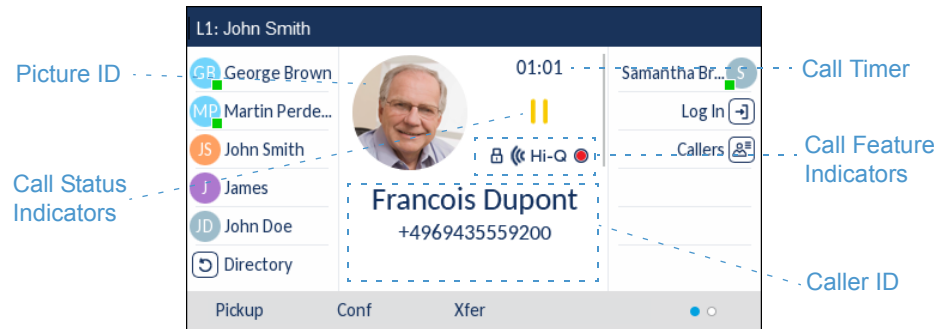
L1: John Smith

Picture ID

GB George Brown

MP Martin Perde...

JS John Smith

Call Status Indicators

J James

JD John Doe

Directory

01:01

Francois Dupont
+4969435559200

Hi-Q

Samantha Br... S

Call Timer

Log In

Callers

Call Feature Indicators

Caller ID

Pickup Conf Xfer